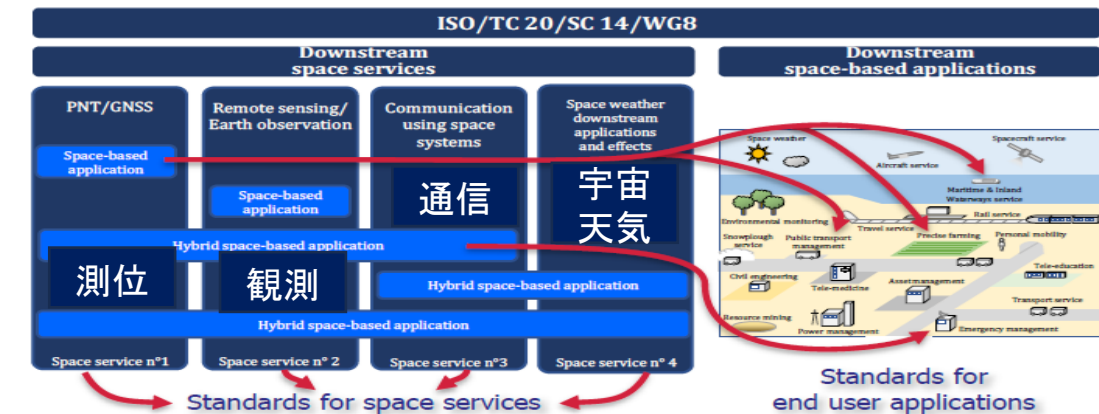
ISO/TC 20/SC 14/WG8

Downstream space services

Downstream space-based applications

PNT/GNSS

Remote sensing/ Earth observation

Communication using space systems

Space weather downstream applications and effects

Space-based application

Space-based application

通信

宇宙天気

Hybrid space-based application

測位

観測

Hybrid space-based application

Hybrid space-based application

Space service n°1

Space service n° 2

Space service n°3

Space service n° 4

Standards for space services

Space weather

Spacecraft service

Aircraft service

Maritime & inland Waterways service

Rail service

Environmental monitoring

Travel service

Precise farming

Personal mobility

Snowplough service

Public transport management

Tele-education

Civil engineering

Tele-medicine

Asset management

Transport service

Resource mining

Power management

Emergency management

Standards for end user applications